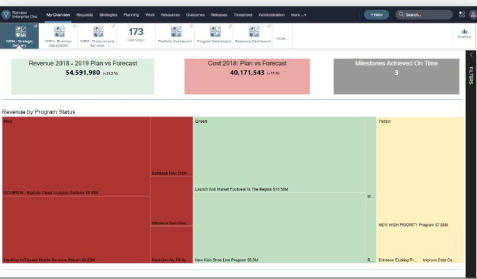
Planview Enterprise One
My Overview Requests Strategies Planning Work Resources Outcomes Releases Timesheet Administration more...
+ New
Search
WPM - Strategic
WPM - Business Capabilities
WPM - Products and Services
173 Late Login
Portfolio Dashboard
Program Dashboard
Resource Dashboard
more...
Analytics

Revenue 2018 - 2019 Plan vs Forecast
54,591,980 (+15.1%)

Cost 2018: Plan vs Forecast
40,171,543 (+11%)

Milestones Achieved On Time
3

FILTERS

Revenue by Program Status

Red
ECOMM36 - Digitally Clear Improve Platform $9.49M
Excellent in Planet Mobile Services Driven $9.49M
Customer New Gen...
Mobile as New Gen...
New One Per Fill Str...

Green
Launch And Market Footwear In The Region $10.38M
New Kids Shoe Line Program $5.5M
R...

Yellow
NEW HIGH PRIORITY Program $7.69M
Enhance Existing Pr...
Improve Data Co...